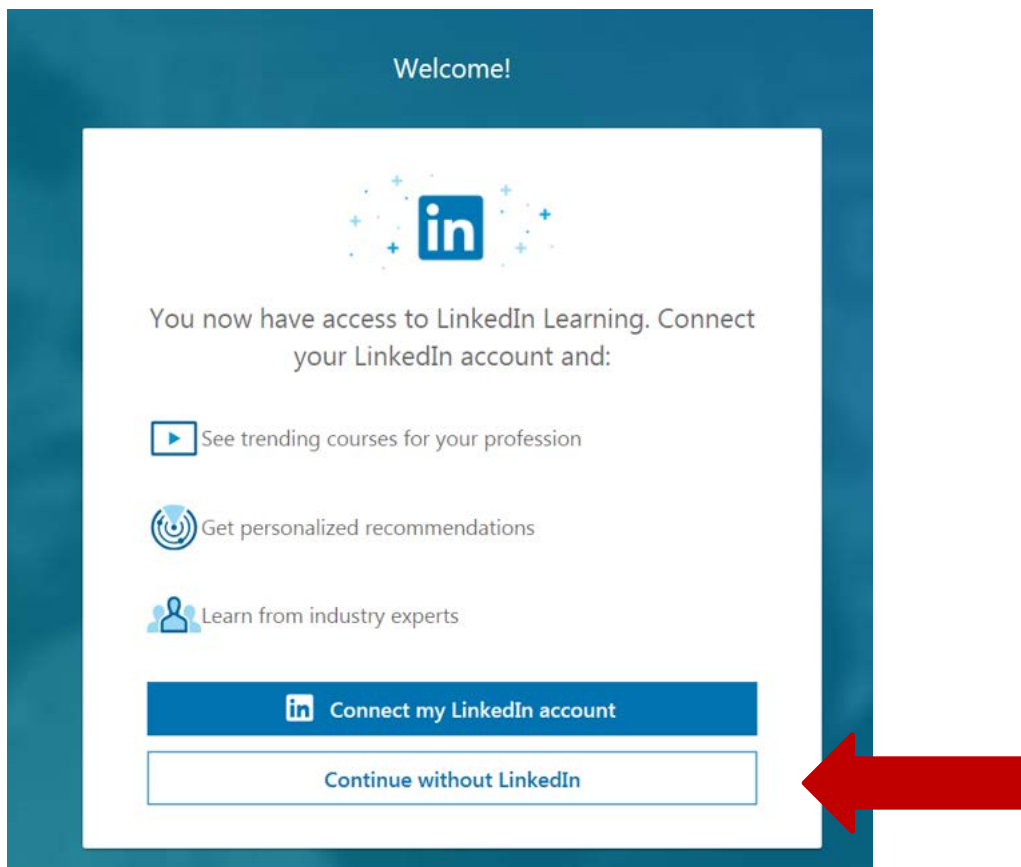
Welcome!

in

You now have access to LinkedIn Learning. Connect your LinkedIn account and:

See trending courses for your profession

Get personalized recommendations

Learn from industry experts

Connect my LinkedIn account

Continue without LinkedIn